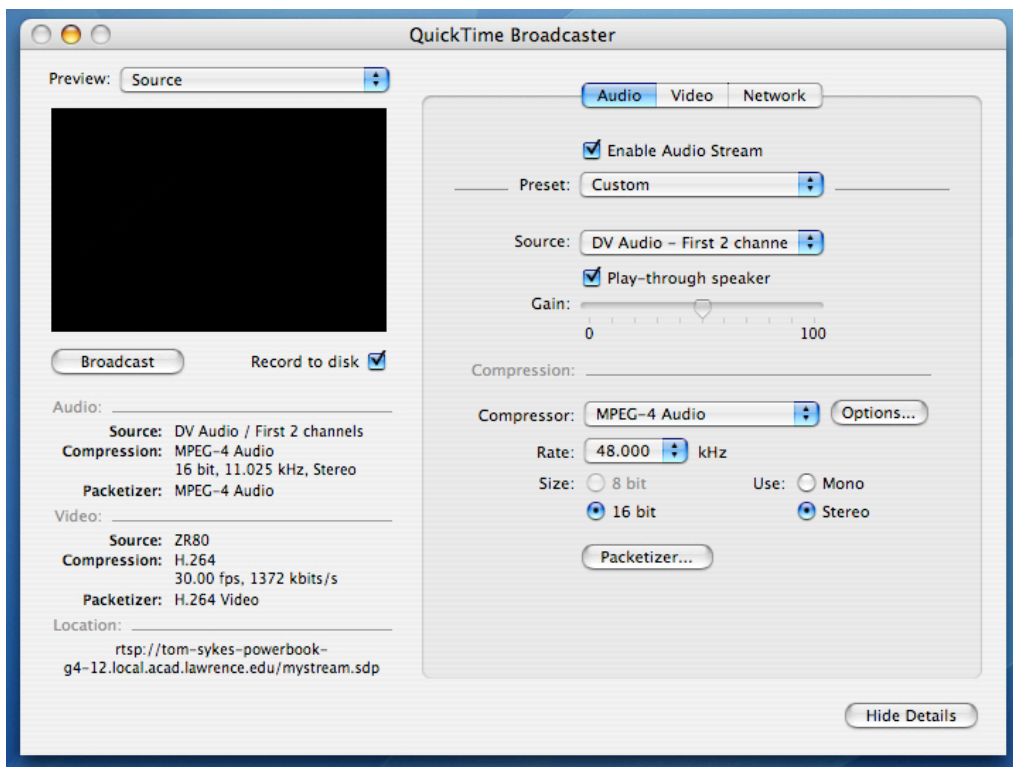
QuickTime Broadcaster

Preview: Source

Broadcast

Record to disk

Audio:
Source: DV Audio / First 2 channels
Compression: MPEG-4 Audio
16 bit, 11.025 kHz, Stereo
Packetizer: MPEG-4 Audio

Video:
Source: ZR80
Compression: H.264
30.00 fps, 1372 kbits/s
Packetizer: H.264 Video

Location:
rtsp://tom-sykes-powerbook-g4-12.local.acad.lawrence.edu/mystream.sdp

Audio | Video | Network

Enable Audio Stream

Preset: Custom

Source: DV Audio - First 2 channe

Play-through speaker

Gain:
0 100

Compression:

Compressor: MPEG-4 Audio
Options...

Rate: 48.000 kHz

Size: 8 bit
16 bit

Use: Mono
Stereo

Packetizer...

Hide Details